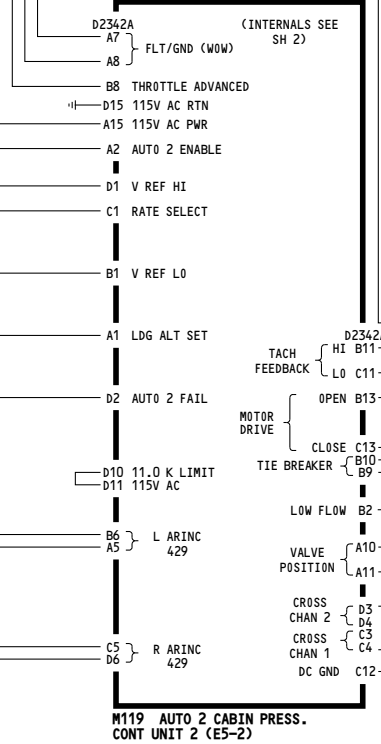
D2342A
(INTERNALS SEE SH 2)

A7
A8
FLT/GND (WOW)

B8 THROTTLE ADVANCED
D15 115V AC RTN
A15 115V AC PWR
A2 AUTO 2 ENABLE
D1 V REF HI
C1 RATE SELECT
B1 V REF LO
A1 LDG ALT SET
D2 AUTO 2 FAIL
D10 11.0 K LIMIT
D11 115V AC
B6
A5
L ARINC 429
C5
D6
R ARINC 429

D2342A
TACH FEEDBACK HI B11
LO C11
MOTOR DRIVE OPEN B13
CLOSE C13
TIE BREAKER B10
B9
LOW FLOW B2
VALVE POSITION A10
A11
CROSS CHAN 2 D3
D4
CROSS CHAN 1 C3
C4
DC GND C12

M119 AUTO 2 CABIN PRESS. CONT UNIT 2 (E5-2)